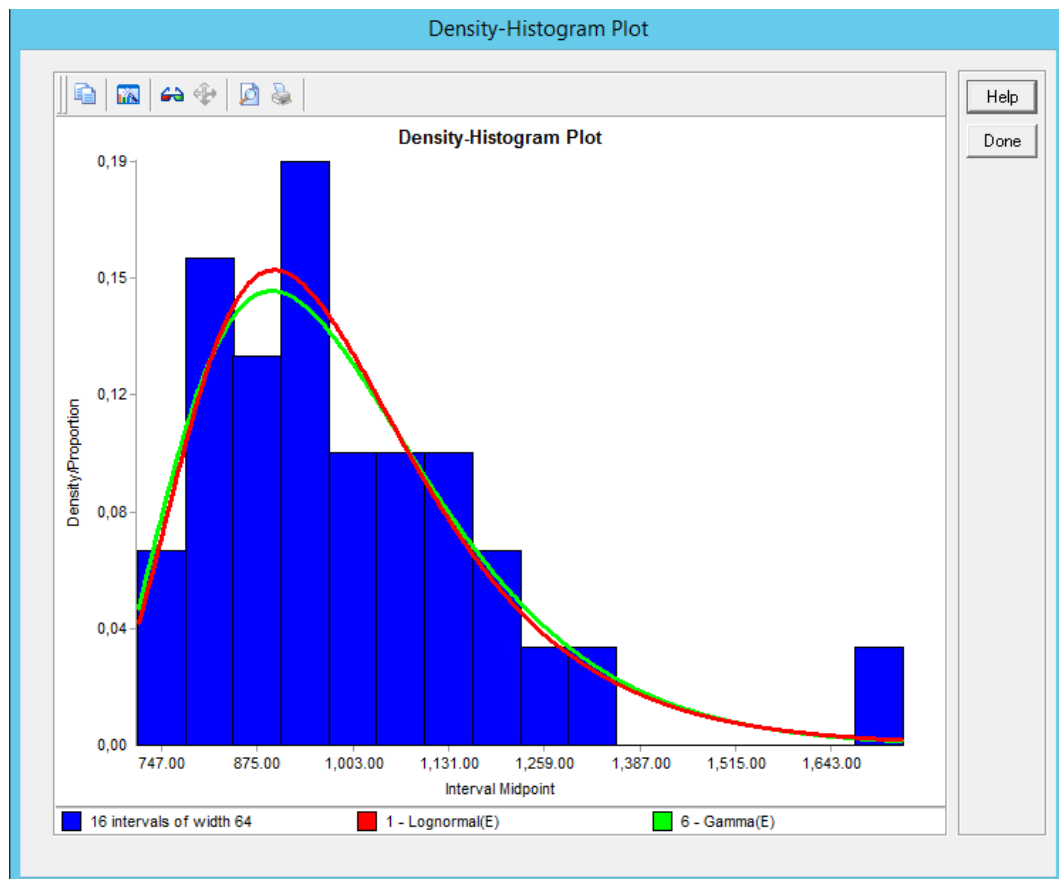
Density-Histogram Plot

Help

Done

Density-Histogram Plot

0,19

0,15

0,12

0,08

0,04

0,00

Density/Proportion

747.00

875.00

1,003.00

1,131.00

1,259.00

1,387.00

1,515.00

1,643.00

Interval Midpoint

16 intervals of width 64

1 - Lognormal(E)

6 - Gamma(E)